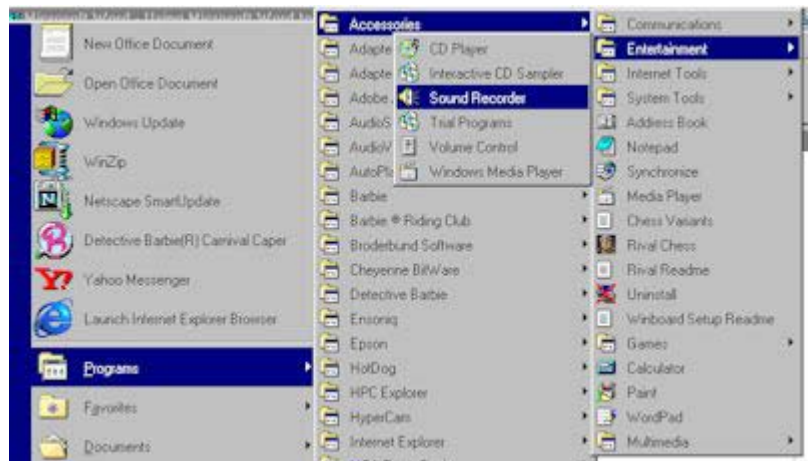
New Office Document
Open Office Document
Windows Update
WinZip
Netscape SmartUpdate
Detective Barbie(R) Carnival Caper
Yahoo Messenger
Launch Internet Explorer Browser
Programs
Favorites
Documents

Accessories
Adapte
Adapte
Adobe
AudioS
AudioV
AutoPl
Barbie
Barbie ® Riding Club
Broderbund Software
Cheyenne BitWare
Detective Barbie
Ensoniq
Epson
HotDog
HPC Explorer
HyperCam
Internet Explorer

CD Player
Interactive CD Sampler
Sound Recorder
Trial Programs
Volume Control
Windows Media Player

Communications
Entertainment
Internet Tools
System Tools
Address Book
Notepad
Synchronize
Media Player
Chess Variants
Rival Chess
Rival Readme
Uninstall
Winboard Setup Readme
Games
Calculator
Paint
WordPad
Multimedia